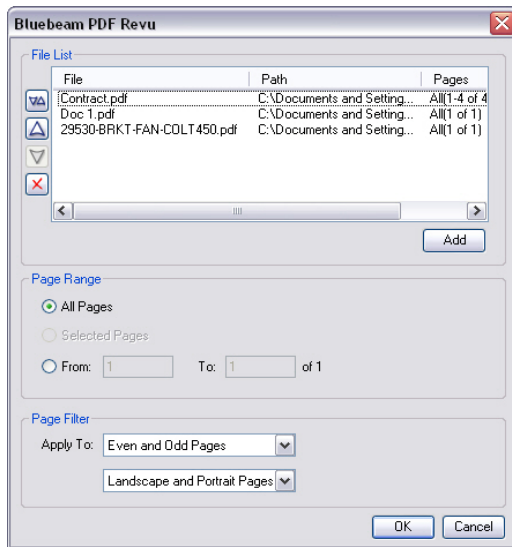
Bluebeam PDF Revu

File List

| File | Path | Pages |
|---|---|---|
| Contract.pdf | C:\Documents and Setting... | All(1-4 of 4 |
| Doc 1.pdf | C:\Documents and Setting... | All(1 of 1) |
| 29530-BRKT-FAN-COLT450.pdf | C:\Documents and Setting... | All(1 of 1) |

Add

Page Range

All Pages

Selected Pages

From: 1 To: 1 of 1

Page Filter

Apply To: Even and Odd Pages

Landscape and Portrait Pages

OK Cancel